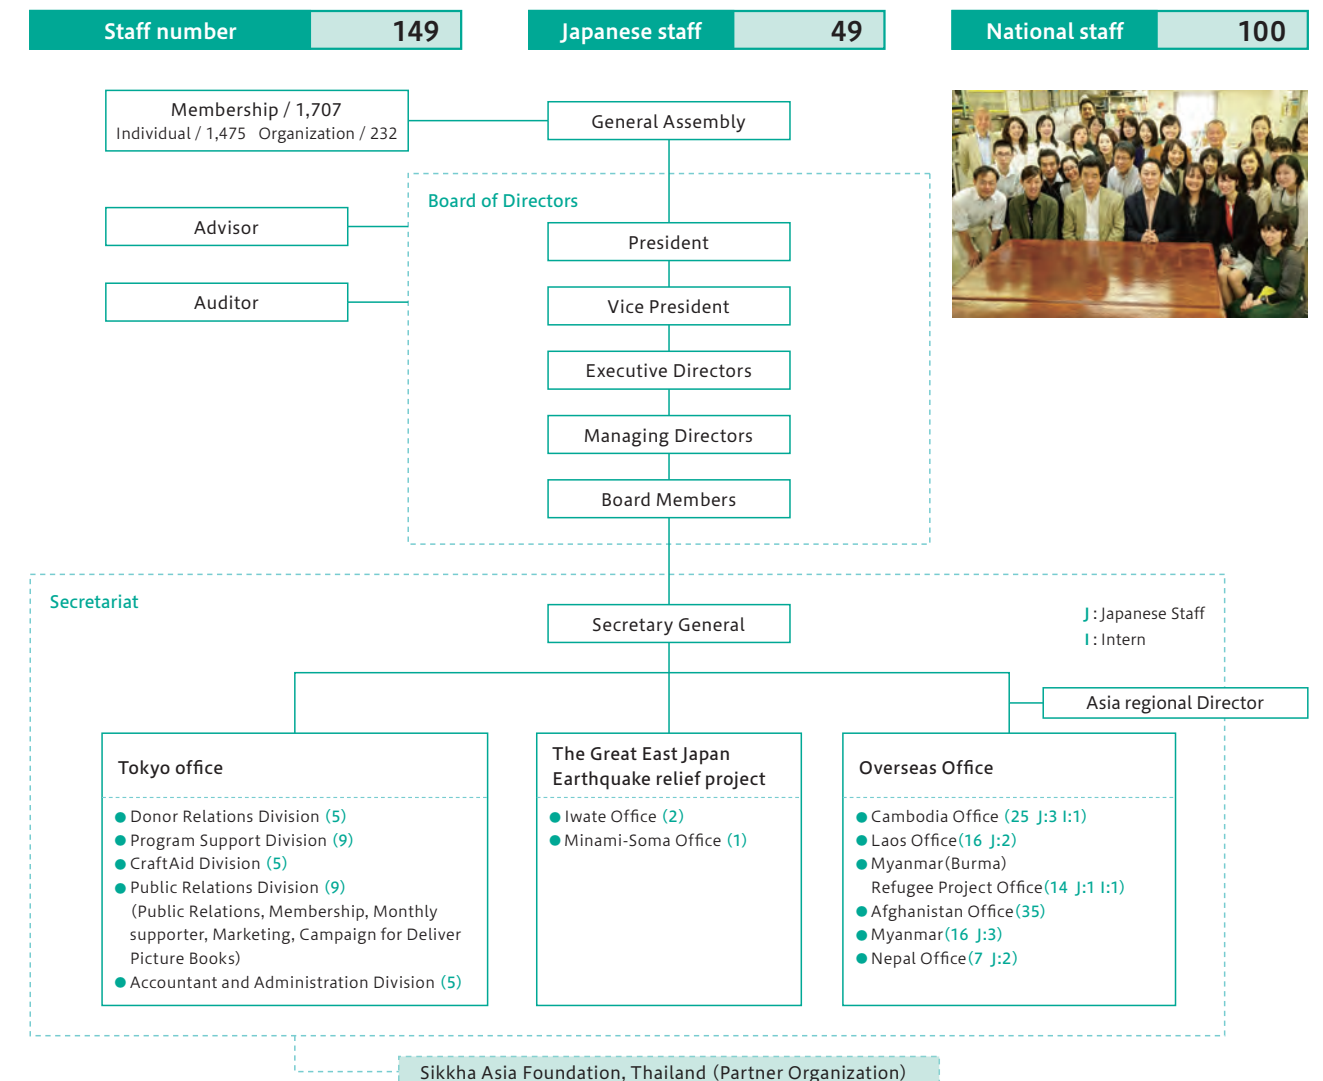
Staff number 149

Japanese staff 49

National staff 100

Membership / 1,707
Individual / 1,475 Organization / 232

General Assembly

Board of Directors

Advisor

Auditor

President

Vice President

Executive Directors

Managing Directors

Board Members

Secretariat

Secretary General

J : Japanese Staff
I : Intern

Asia regional Director

Tokyo office

● Donor Relations Division (5)
● Program Support Division (9)
● CraftAid Division (5)
● Public Relations Division (9)
(Public Relations, Membership, Monthly supporter, Marketing, Campaign for Deliver Picture Books)
● Accountant and Administration Division (5)

The Great East Japan Earthquake relief project

● Iwate Office (2)
● Minami-Soma Office (1)

Overseas Office

● Cambodia Office (25 J:3 I:1)
● Laos Office (16 J:2)
● Myanmar (Burma) Refugee Project Office (14 J:1 I:1)
● Afghanistan Office (35)
● Myanmar (16 J:3)
● Nepal Office (7 J:2)

Sikkha Asia Foundation, Thailand (Partner Organization)